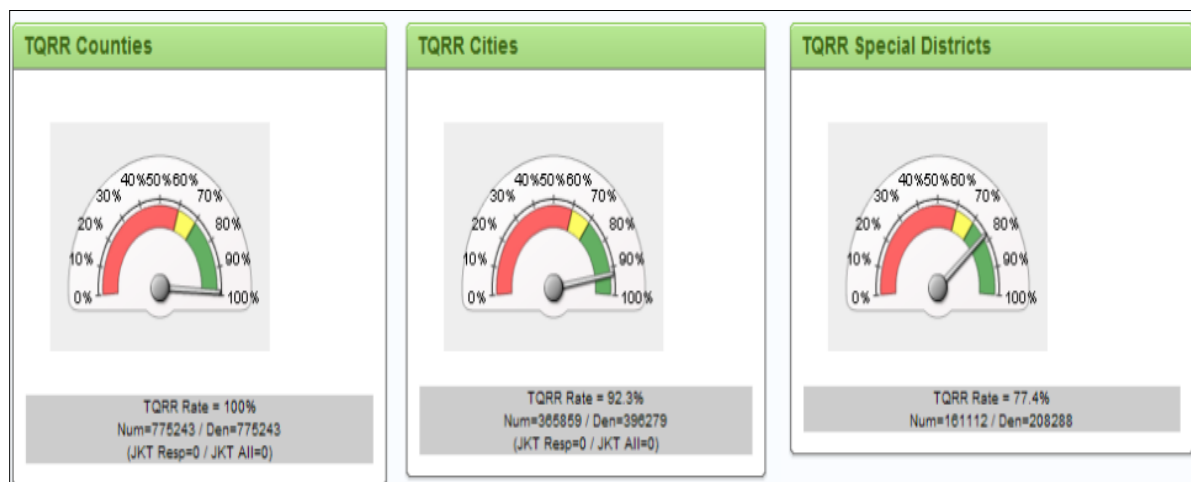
TQRR Counties

0% 10% 20% 30% 40% 50% 60% 70% 80% 90% 100%

TQRR Rate = 100%
Num=775243 / Den=775243
(JKT Resp=0 / JKT All=0)

TQRR Cities

0% 10% 20% 30% 40% 50% 60% 70% 80% 90% 100%

TQRR Rate = 92.3%
Num=365859 / Den=396279
(JKT Resp=0 / JKT All=0)

TQRR Special Districts

0% 10% 20% 30% 40% 50% 60% 70% 80% 90% 100%

TQRR Rate = 77.4%
Num=161112 / Den=208288